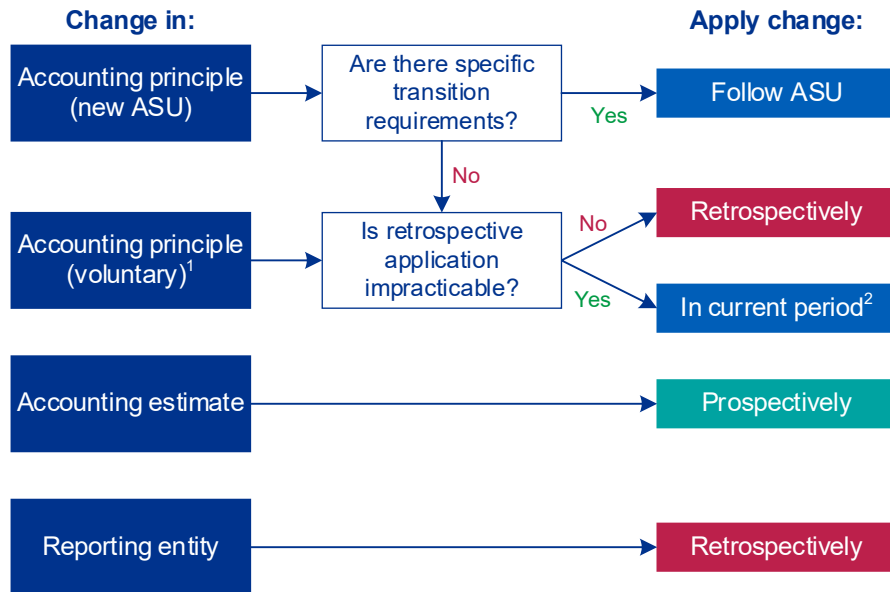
Change in:

Apply change:

Accounting principle (new ASU)

Are there specific transition requirements?

Yes

Follow ASU

No

Accounting principle (voluntary)$^1$

Is retrospective application impracticable?

No

Retrospectively

Yes

In current period$^2$

Accounting estimate

Prospectively

Reporting entity

Retrospectively